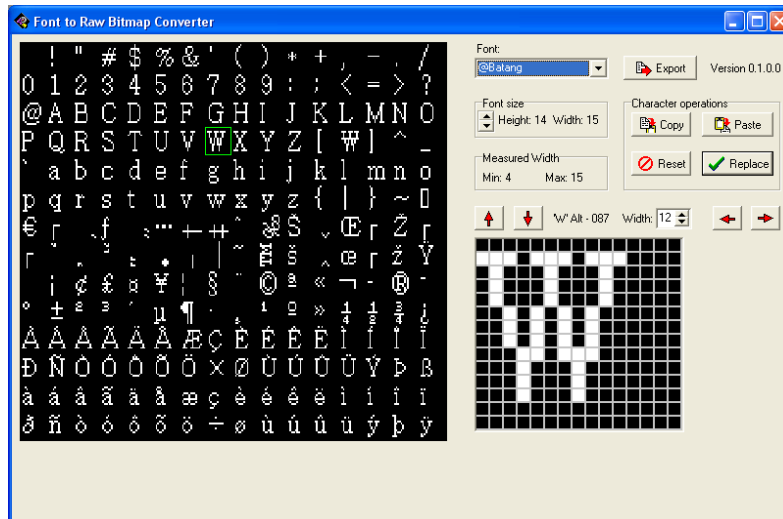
Font to Raw Bitmap Converter

! " # $ % & ' ( ) * + , - . /
0 1 2 3 4 5 6 7 8 9 : ; < = > ?
@ A B C D E F G H I J K L M N O
P Q R S T U V W X Y Z [ ₩ ] ^ _
` a b c d e f g h i j k l m n o
p q r s t u v w x y z { | } ~
€ ‚ ƒ „ … † ‡ ˆ ‰ Š ‹ Œ Ž
' ' " " • – — ˜ ™ š › œ ž Ÿ
¡ ¢ £ ¤ ¥ ¦ § ¨ © ª « ¬ ® ¯
° ± ² ³ ´ µ ¶ · ¸ ¹ º » ¼ ½ ¾ ¿
À Á Â Ã Ä Å Æ Ç È É Ê Ë Ì Í Î Ï
Ð Ñ Ò Ó Ô Õ Ö × Ø Ù Ú Û Ü Ý Þ ß
à á â ã ä å æ ç è é ê ë ì í î ï
ð ñ ò ó ô õ ö ÷ ø ù ú û ü ý þ ÿ

Font:
@Batang
Export
Version 0.1.0.0

Font size
Height: 14 Width: 15

Character operations
Copy
Paste

Measured Width
Min: 4 Max: 15

Reset
Replace

'W' Alt - 087 Width: 12